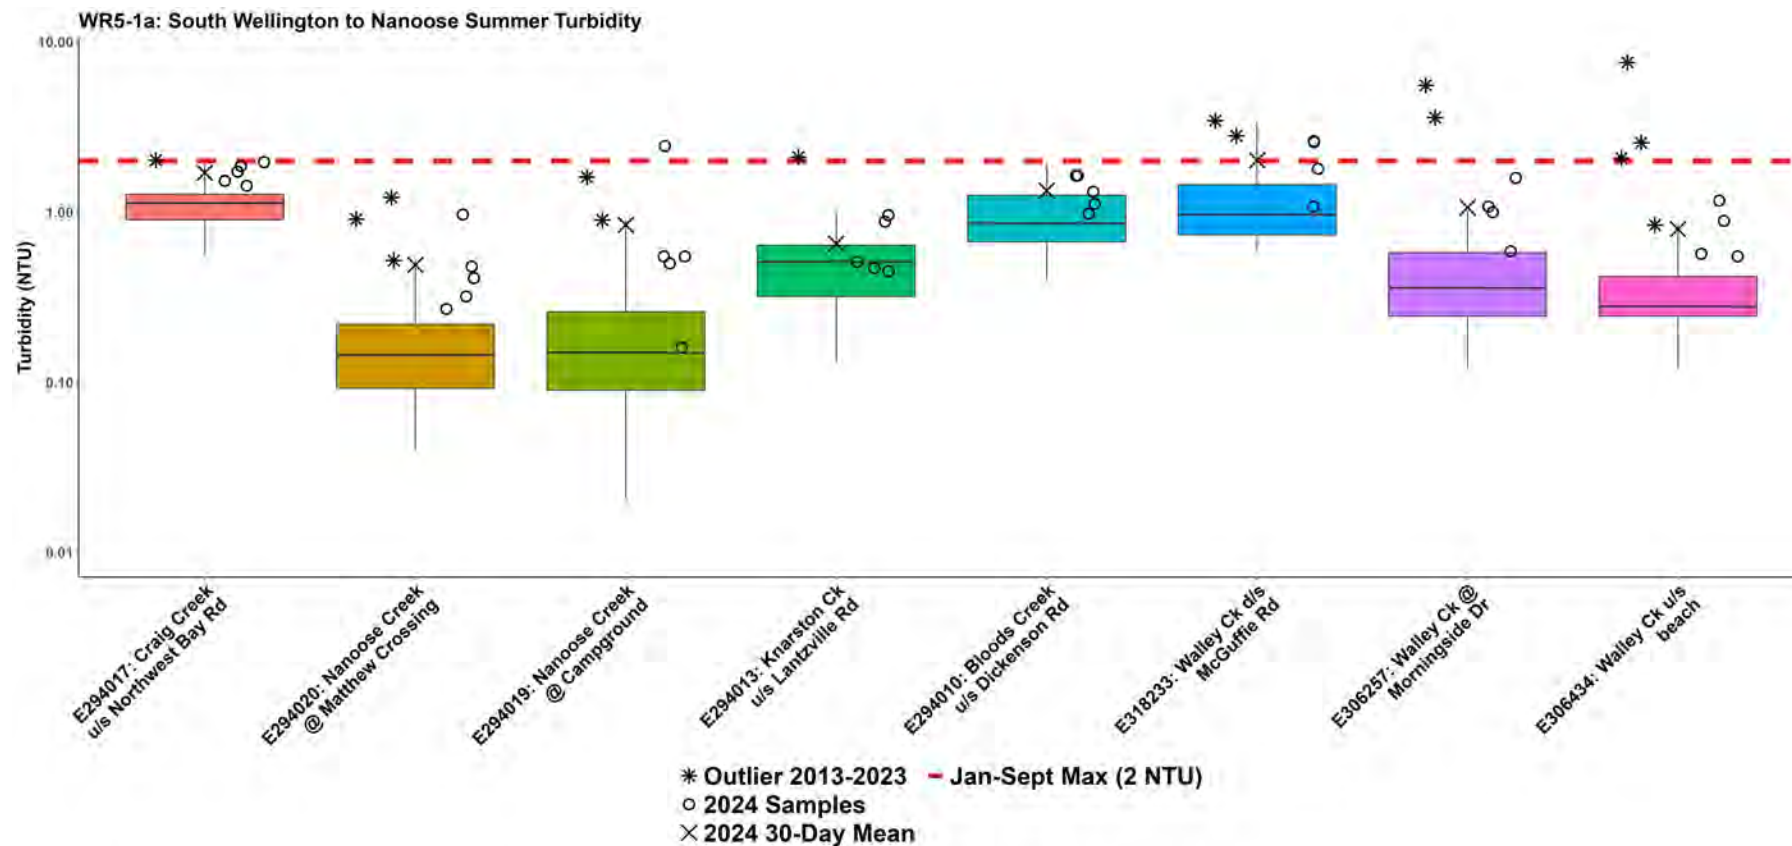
WR5-1a: South Wellington to Nanoose Summer Turbidity

Turbidity (NTU)

10.00
1.00
0.10
0.01

E294017: Craig Creek u/s Northwest Bay Rd
E294020: Nanoose Creek @ Matthew Crossing
E294019: Nanoose Creek @ Campground
E294013: Knarston Ck u/s Lantzville Rd
E294010: Bloods Creek u/s Dickenson Rd
E318233: Walley Ck d/s McGuffie Rd
E306257: Walley Ck @ Morningside Dr
E306434: Walley Ck u/s beach

Outlier 2013-2023
2024 Samples
2024 30-Day Mean
Jan-Sept Max (2 NTU)